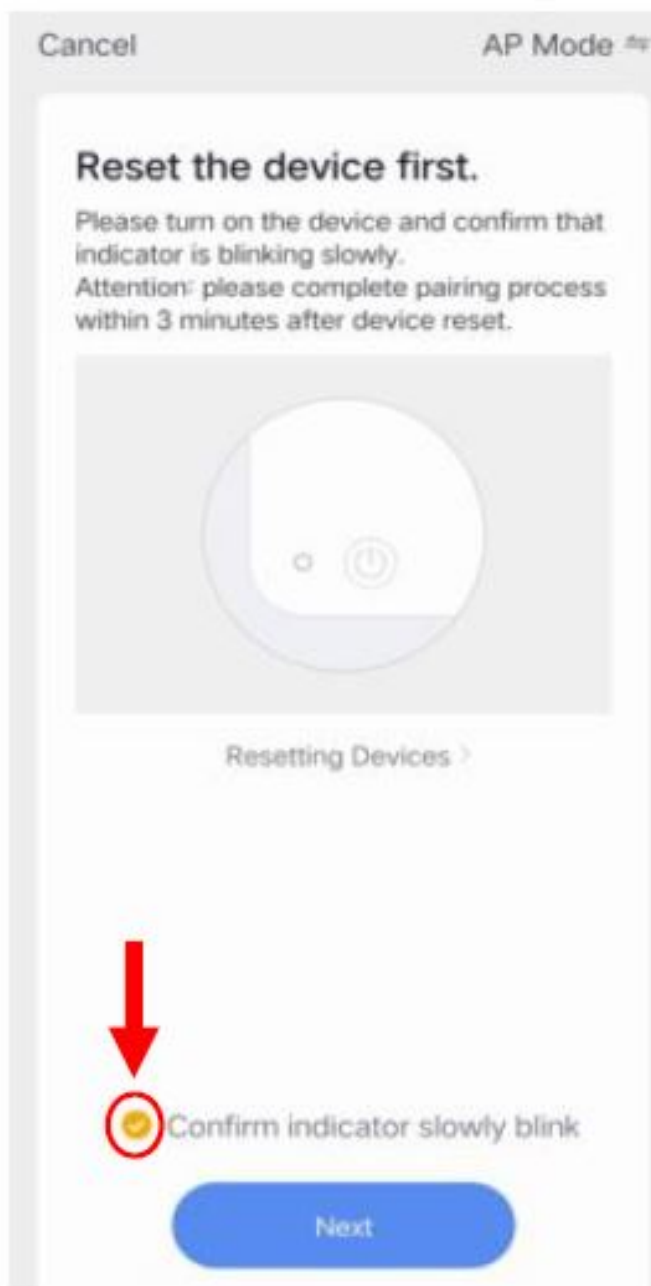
Cancel

AP Mode

Reset the device first.

Please turn on the device and confirm that indicator is blinking slowly.
Attention: please complete pairing process within 3 minutes after device reset.

Resetting Devices >

Confirm indicator slowly blink

Next